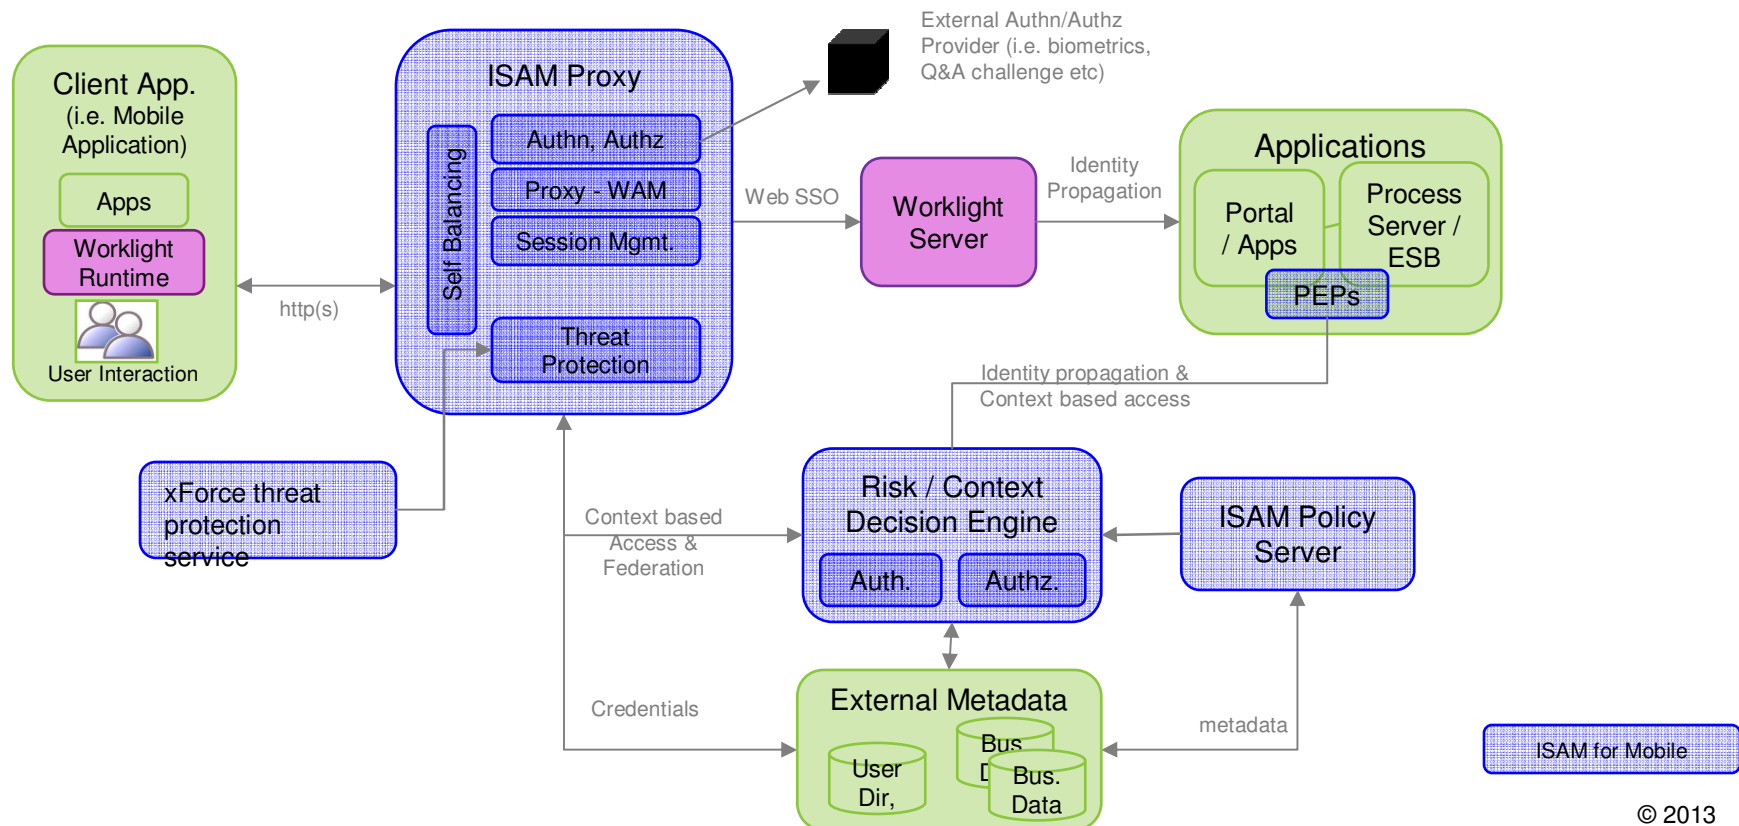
Client App.
(i.e. Mobile Application)

Apps

Worklight Runtime

User Interaction

http(s)

ISAM Proxy

Self Balancing

Authn, Authz

Proxy - WAM

Session Mgmt.

Threat Protection

External Authn/Authz Provider (i.e. biometrics, Q&A challenge etc)

Web SSO

Worklight Server

Identity Propagation

Applications

Portal / Apps

Process Server / ESB

PEPs

Identity propagation & Context based access

xForce threat protection service

Context based Access & Federation

Risk / Context Decision Engine

Auth.

Authz.

ISAM Policy Server

Credentials

External Metadata

User Dir,

Bus D

Bus. Data

metadata

ISAM for Mobile

© 2013